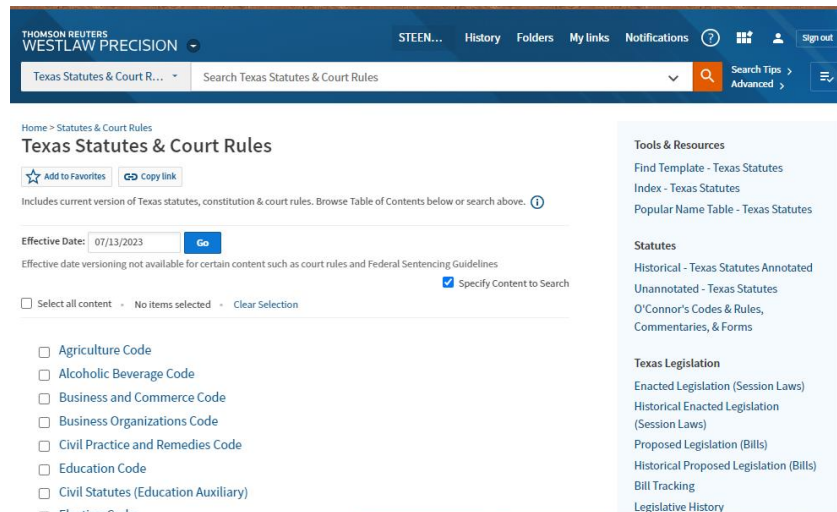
THOMSON REUTERS
WESTLAW PRECISION

STEEN... History Folders My links Notifications ? Sign out

Texas Statutes & Court R... Search Texas Statutes & Court Rules

Search Tips
Advanced

Home > Statutes & Court Rules

Texas Statutes & Court Rules

Add to Favorites Copy link

Includes current version of Texas statutes, constitution & court rules. Browse Table of Contents below or search above.

Effective Date: 07/13/2023 Go

Effective date versioning not available for certain content such as court rules and Federal Sentencing Guidelines

Specify Content to Search

Select all content • No items selected • Clear Selection

Agriculture Code
Alcoholic Beverage Code
Business and Commerce Code
Business Organizations Code
Civil Practice and Remedies Code
Education Code
Civil Statutes (Education Auxiliary)
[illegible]

Tools & Resources
Find Template - Texas Statutes
Index - Texas Statutes
Popular Name Table - Texas Statutes

Statutes
Historical - Texas Statutes Annotated
Unannotated - Texas Statutes
O'Connor's Codes & Rules, Commentaries, & Forms

Texas Legislation
Enacted Legislation (Session Laws)
Historical Enacted Legislation (Session Laws)
Proposed Legislation (Bills)
Historical Proposed Legislation (Bills)
Bill Tracking
Legislative History